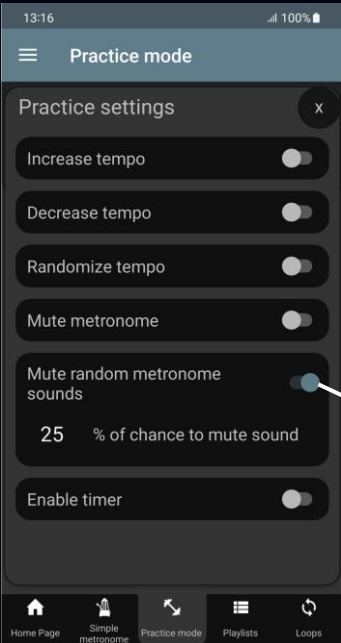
13:16
100%

Practice mode

Practice settings

x

Increase tempo

Decrease tempo

Randomize tempo

Mute metronome

Mute random metronome sounds

25 % of chance to mute sound

Enable timer

Home Page
Simple metronome
Practice mode
Playlists
Loops